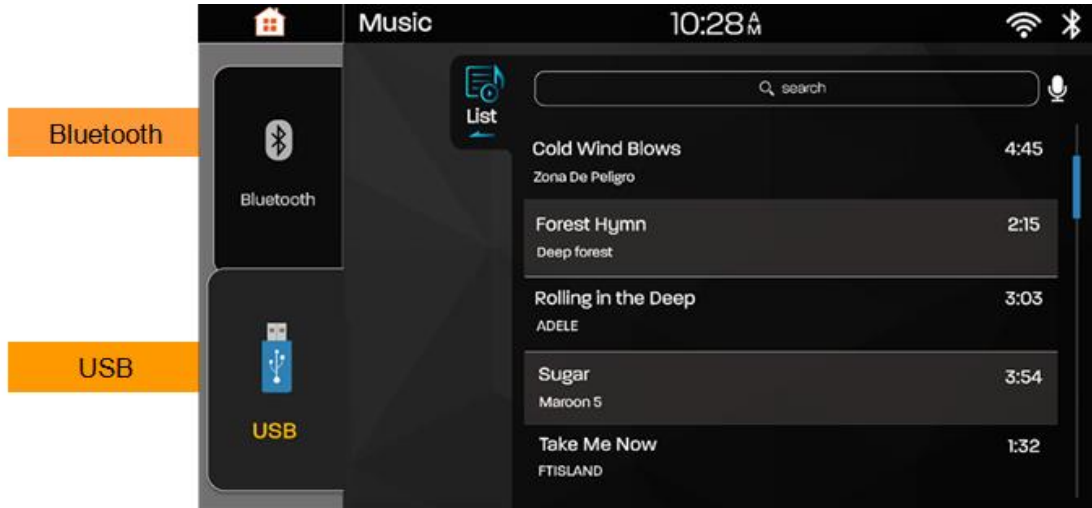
Bluetooth

USB

Music

10:28 AM

search

List

Bluetooth

USB

Cold Wind Blows
Zona De Peligro
4:45

Forest Hymn
Deep forest
2:15

Rolling in the Deep
ADELE
3:03

Sugar
Maroon 5
3:54

Take Me Now
FTISLAND
1:32